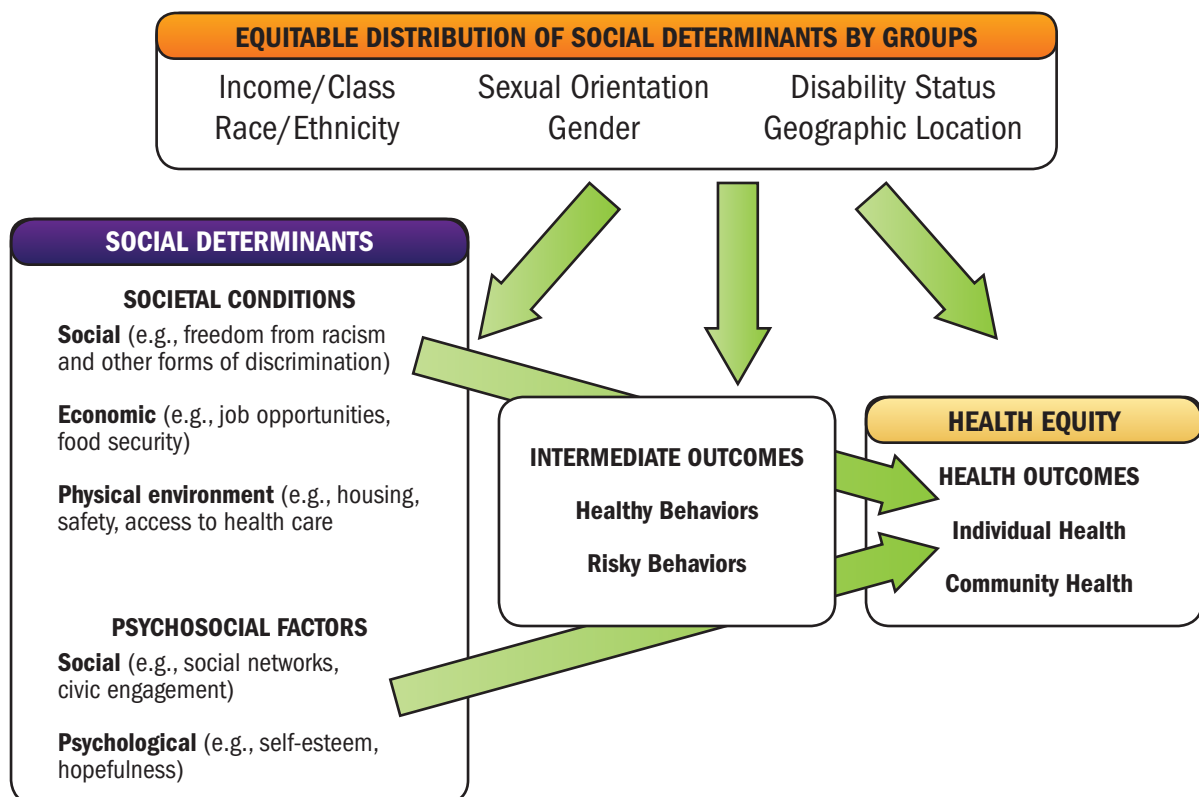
EQUITABLE DISTRIBUTION OF SOCIAL DETERMINANTS BY GROUPS

Income/Class
Race/Ethnicity

Sexual Orientation
Gender

Disability Status
Geographic Location

SOCIAL DETERMINANTS

SOCIETAL CONDITIONS

**Social** (e.g., freedom from racism and other forms of discrimination)

**Economic** (e.g., job opportunities, food security)

**Physical environment** (e.g., housing, safety, access to health care

PSYCHOSOCIAL FACTORS

**Social** (e.g., social networks, civic engagement)

**Psychological** (e.g., self-esteem, hopefulness)

INTERMEDIATE OUTCOMES

Healthy Behaviors

Risky Behaviors

HEALTH EQUITY

HEALTH OUTCOMES

Individual Health

Community Health